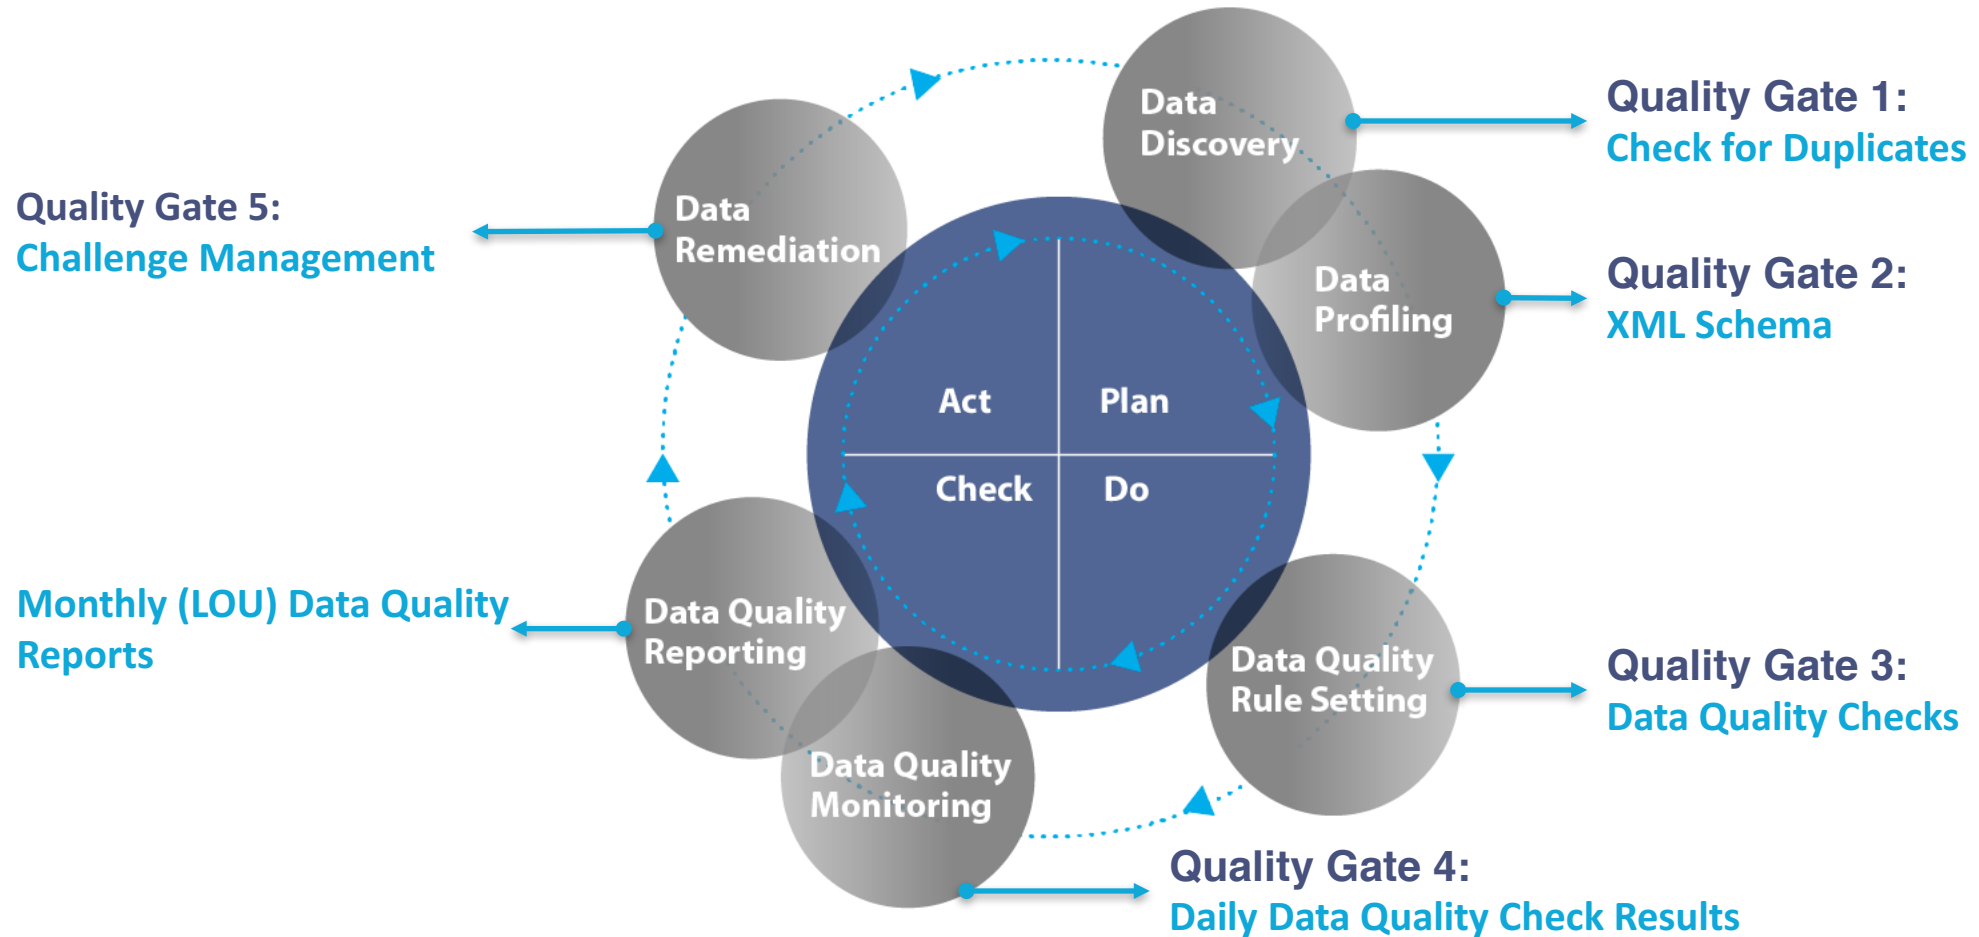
Data Discovery

Quality Gate 1:
Check for Duplicates

Data Profiling

Quality Gate 2:
XML Schema

Data Quality Rule Setting

Quality Gate 3:
Data Quality Checks

Data Quality Monitoring

Quality Gate 4:
Daily Data Quality Check Results

Data Quality Reporting

Monthly (LOU) Data Quality Reports

Data Remediation

Quality Gate 5:
Challenge Management

Act

Plan

Check

Do